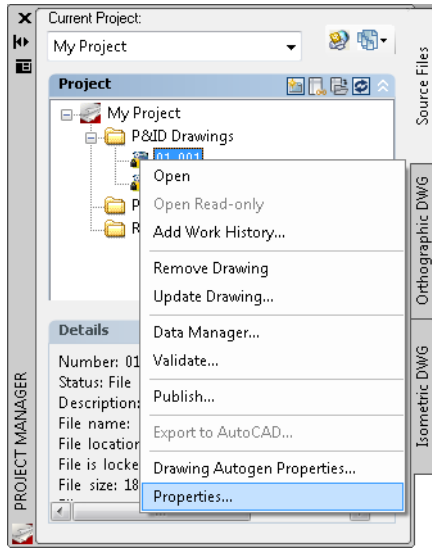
Current Project:

My Project

Project

My Project

P&ID Drawings

01_001

P

R

Open

Open Read-only

Add Work History...

Remove Drawing

Update Drawing...

Data Manager...

Validate...

Publish...

Export to AutoCAD...

Drawing Autogen Properties...

Properties...

Details

Number: 01

Status: File

Description:

File name:

File location

File is locke

File size: 18

Source Files

Orthographic DWG

Isometric DWG

PROJECT MANAGER